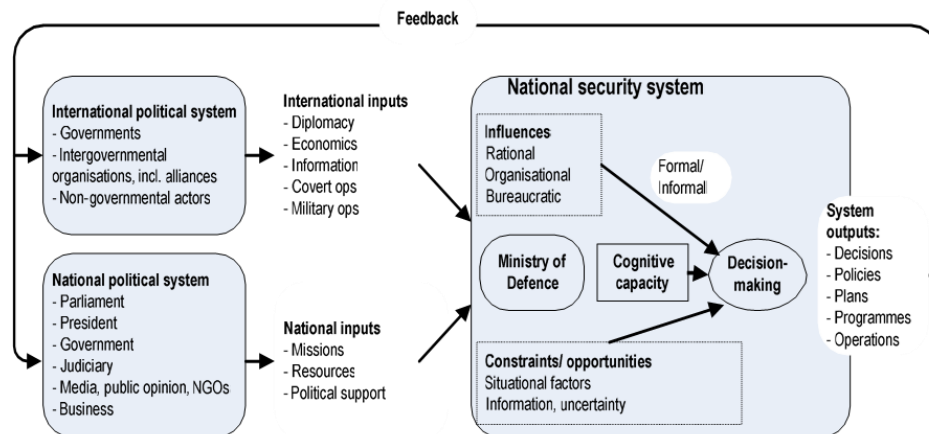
Feedback

International political system
- Governments
- Intergovernmental organisations, incl. alliances
- Non-governmental actors

National political system
- Parliament
- President
- Government
- Judiciary
- Media, public opinion, NGOs
- Business

International inputs
- Diplomacy
- Economics
- Information
- Covert ops
- Military ops

National inputs
- Missions
- Resources
- Political support

National security system

Influences
Rational
Organisational
Bureaucratic

Formal/ Informal

Ministry of Defence

Cognitive capacity

Decision-making

Constraints/ opportunities
Situational factors
Information, uncertainty

System outputs:
- Decisions
- Policies
- Plans
- Programmes
- Operations